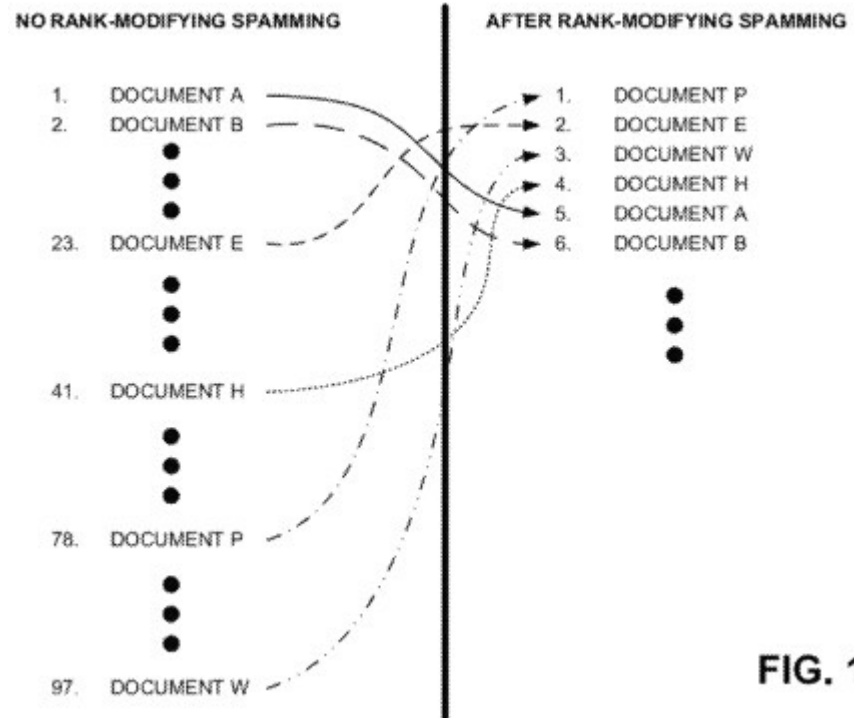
NO RANK-MODIFYING SPAMMING

1. DOCUMENT A
2. DOCUMENT B
23. DOCUMENT E
41. DOCUMENT H
78. DOCUMENT P
97. DOCUMENT W

AFTER RANK-MODIFYING SPAMMING

1. DOCUMENT P
2. DOCUMENT E
3. DOCUMENT W
4. DOCUMENT H
5. DOCUMENT A
6. DOCUMENT B

FIG. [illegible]